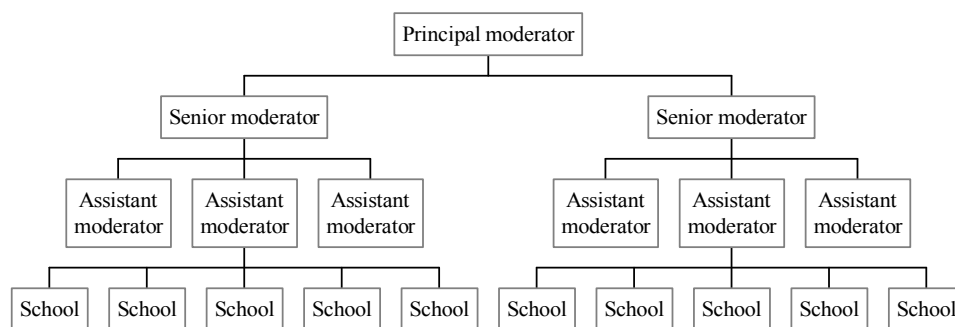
Principal moderator

Senior moderator

Senior moderator

Assistant moderator

Assistant moderator

Assistant moderator

Assistant moderator

Assistant moderator

Assistant moderator

School

School

School

School

School

School

School

School

School

School